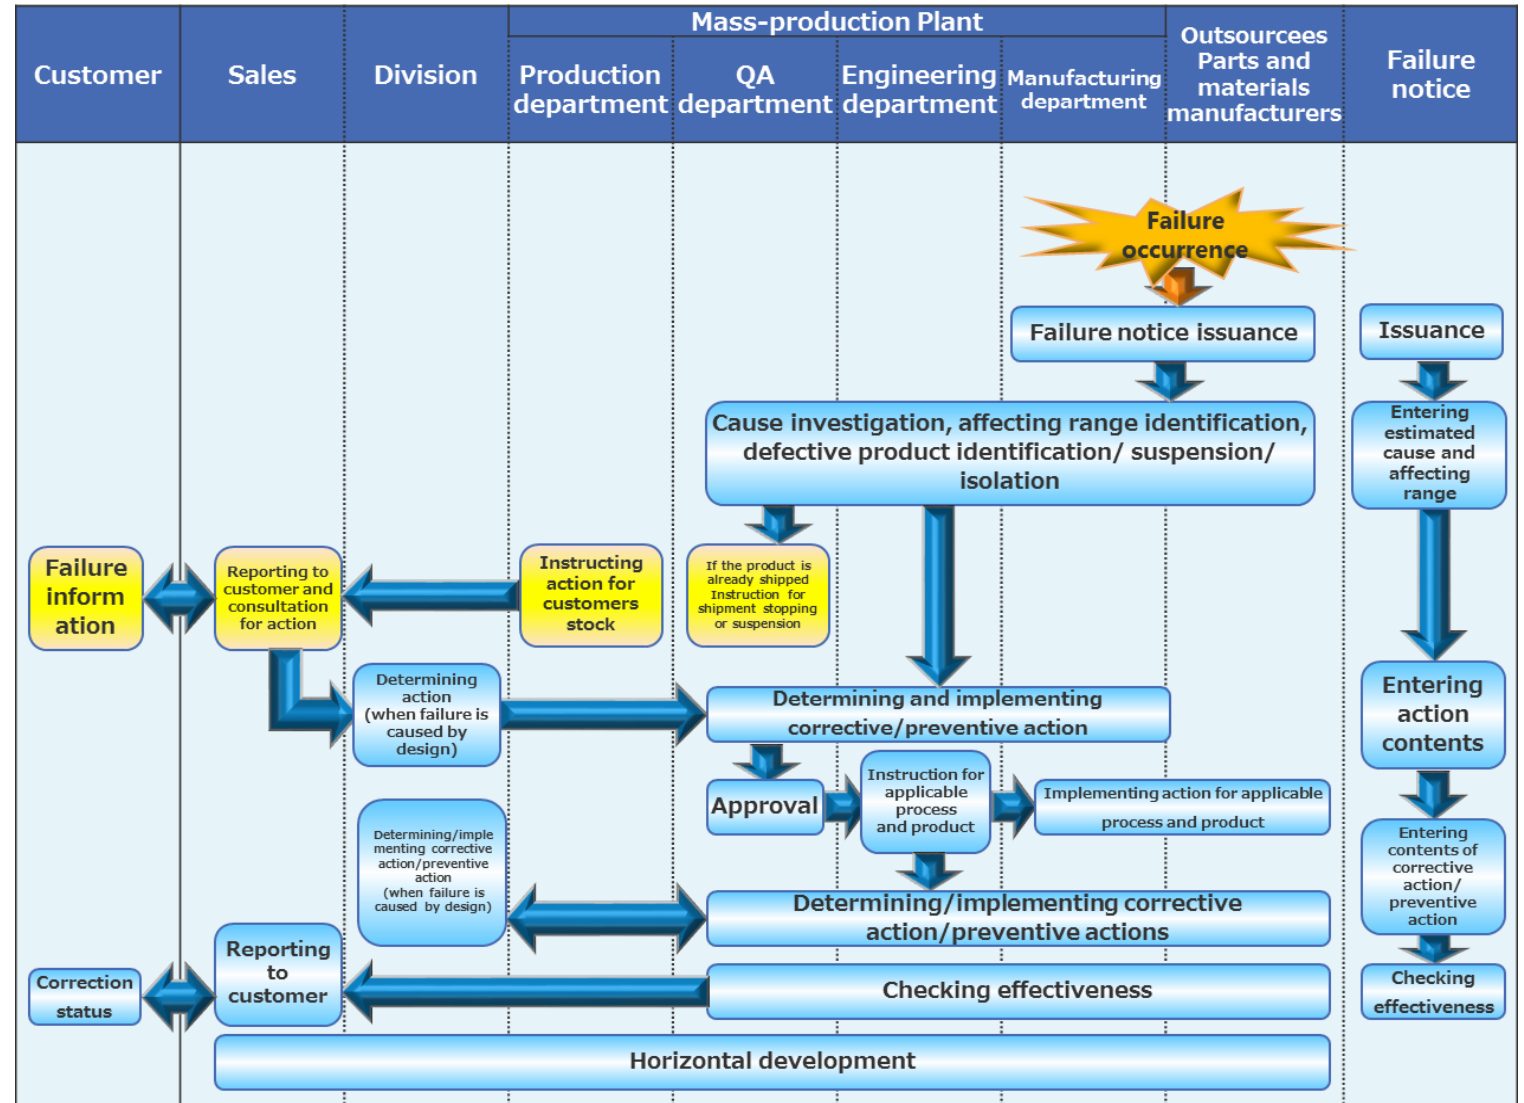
| Customer | Sales | Division | Mass-production Plant: Production department | QA department | Engineering department | Manufacturing department | Outsourcees Parts and materials manufacturers | Failure notice |
|---|---|---|---|---|---|---|---|---|

Failure occurrence

Failure notice issuance

Issuance

Cause investigation, affecting range identification, defective product identification/ suspension/ isolation

Entering estimated cause and affecting range

Failure inform ation

Reporting to customer and consultation for action

Instructing action for customers stock

If the product is already shipped Instruction for shipment stopping or suspension

Determining action (when failure is caused by design)

Determining and implementing corrective/preventive action

Entering action contents

Approval

Instruction for applicable process and product

Implementing action for applicable process and product

Determining/implementing corrective action/preventive action (when failure is caused by design)

Entering contents of corrective action/ preventive action

Determining/implementing corrective action/preventive actions

Correction status

Reporting to customer

Checking effectiveness

Checking effectiveness

Horizontal development